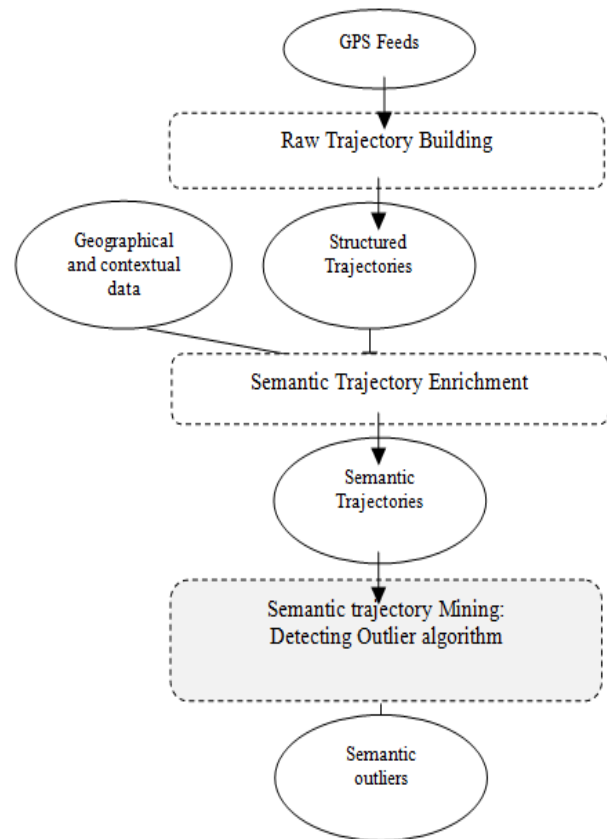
GPS Feeds

Raw Trajectory Building

Geographical and contextual data

Structured Trajectories

Semantic Trajectory Enrichment

Semantic Trajectories

Semantic trajectory Mining: Detecting Outlier algorithm

Semantic outliers